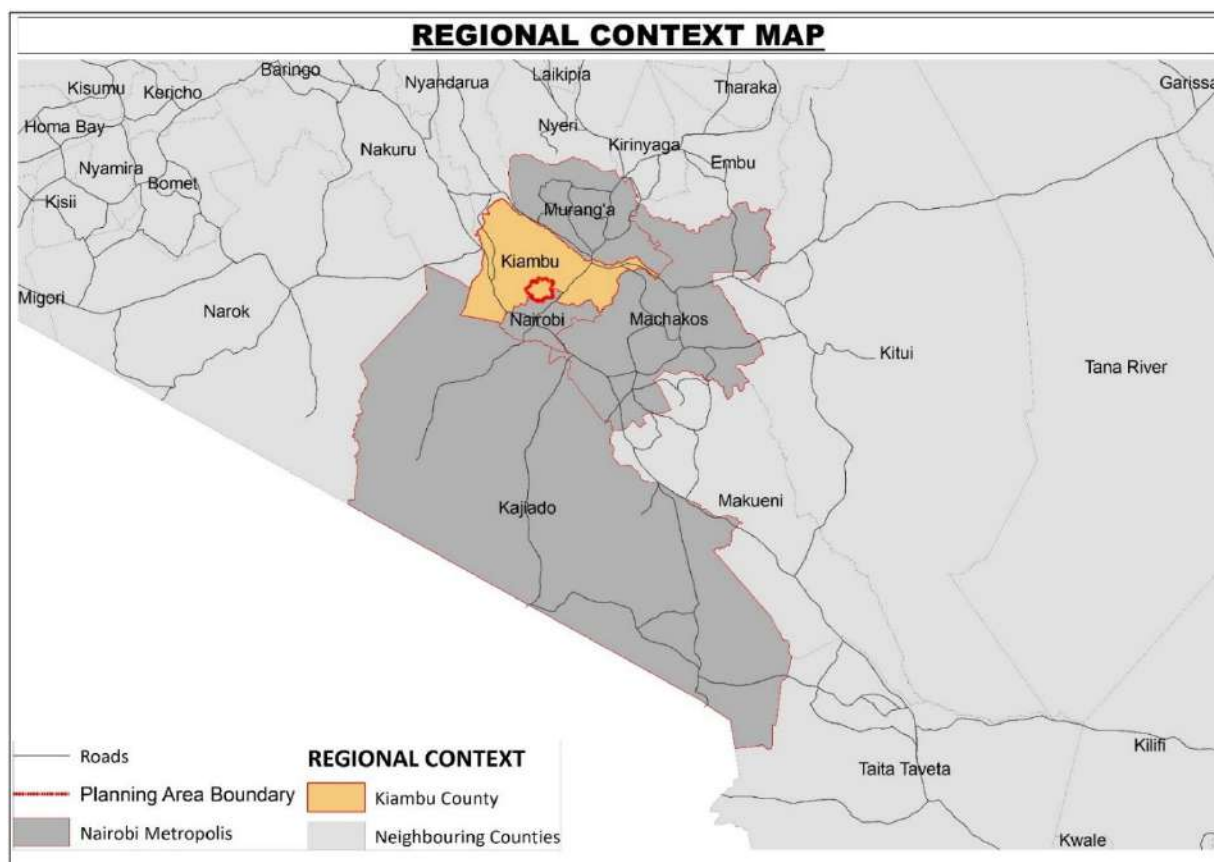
REGIONAL CONTEXT MAP

Baringo
Kisumu
Kericho
Nyandarua
Laikipia
Tharaka
Garissa
Homa Bay
Nyeri
Nakuru
Kirinyaga
Embu
Nyamira
Bomet
Kisii
Murang'a
Kiambu
Migori
Narok
Nairobi
Machakos
Kitui
Tana River
Kajiado
Makueni
Kilifi
Taita Taveta
Kwale

Roads
Planning Area Boundary
Nairobi Metropolis
REGIONAL CONTEXT
Kiambu County
Neighbouring Counties